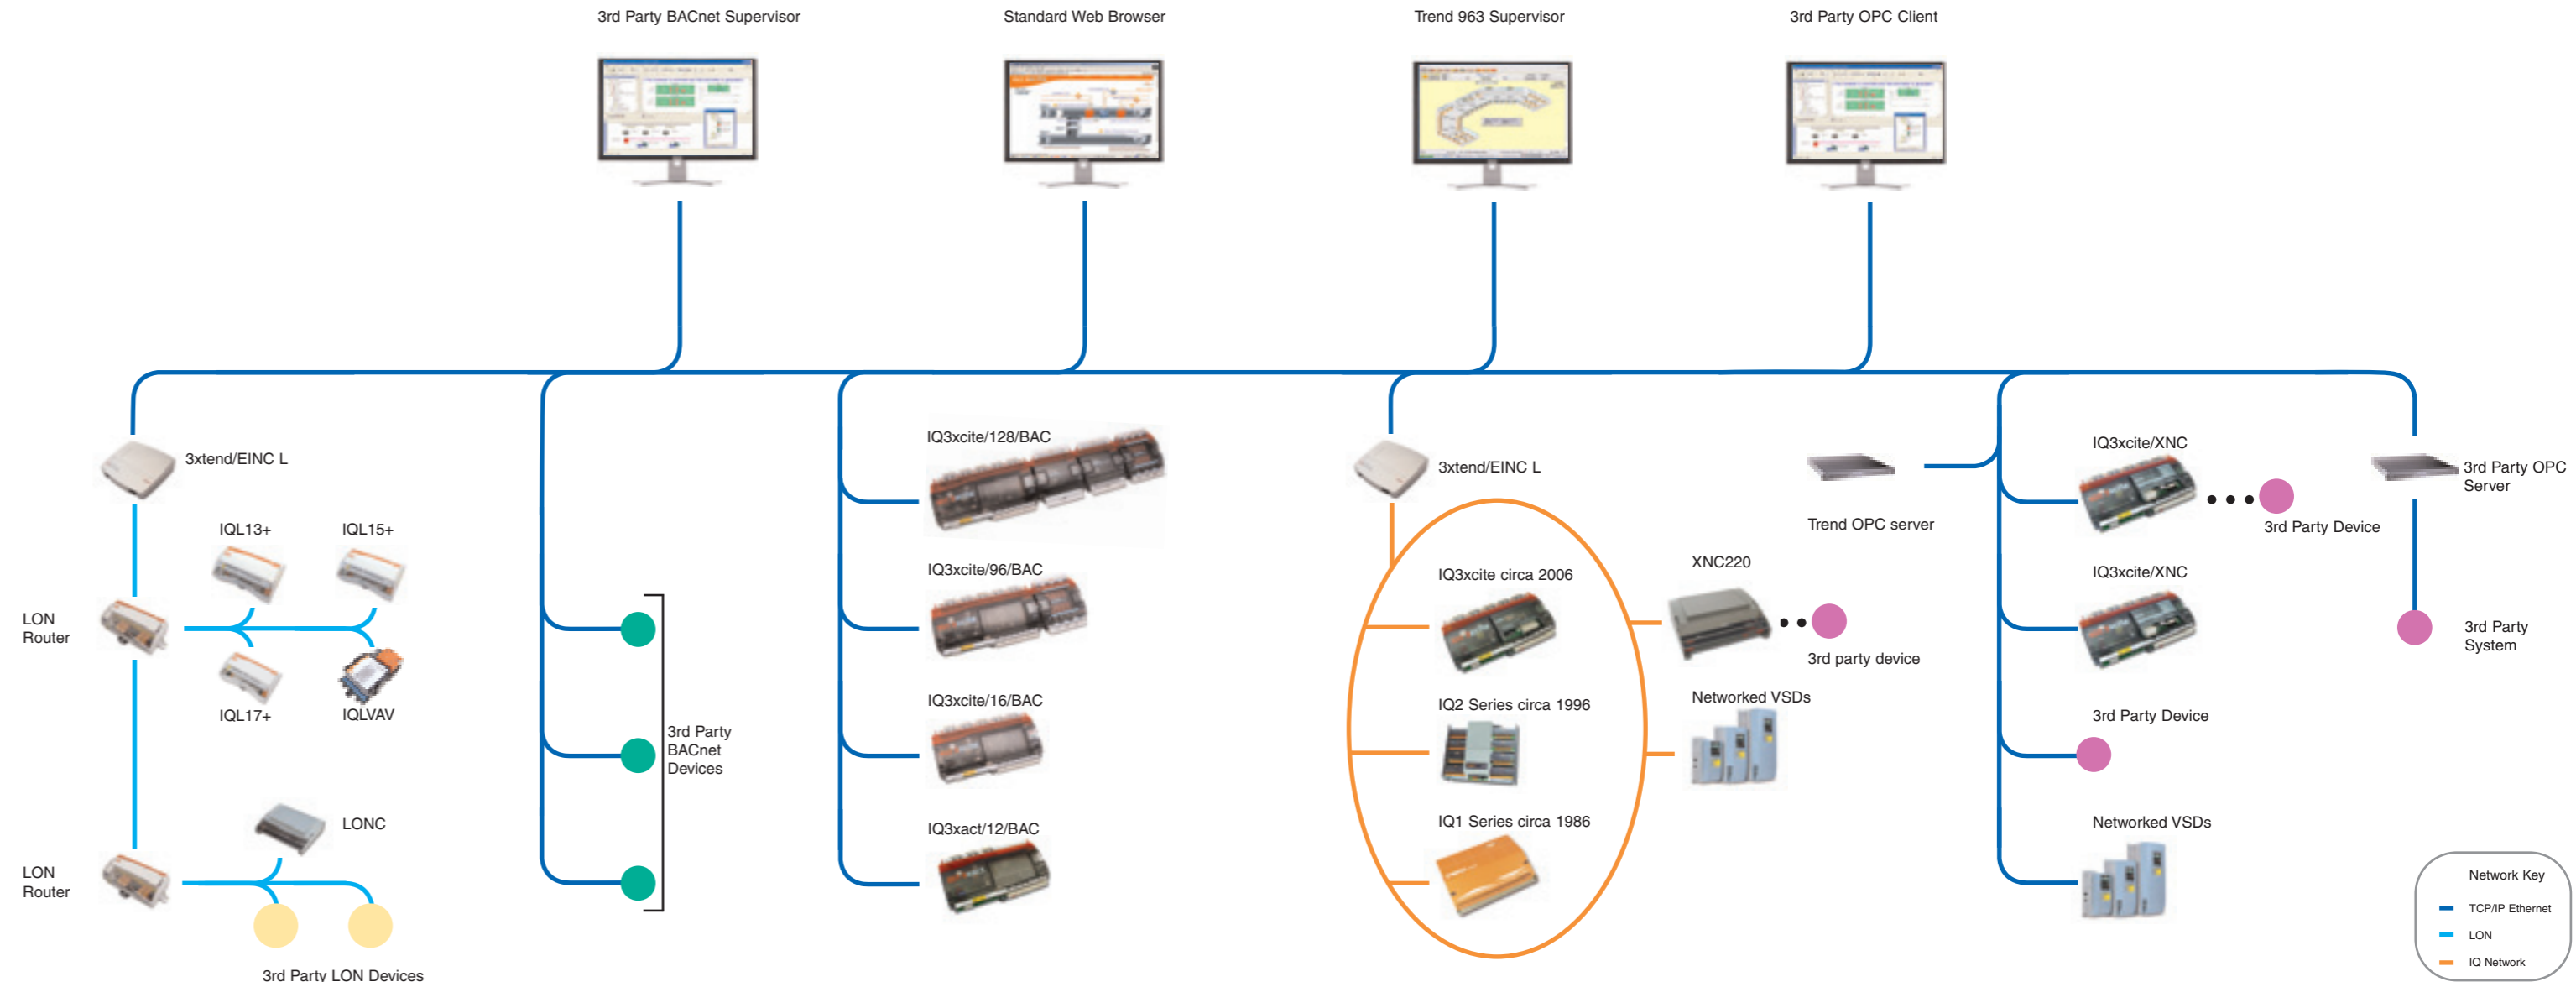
3rd Party BACnet Supervisor

Standard Web Browser

Trend 963 Supervisor

3rd Party OPC Client

3xtend/EINC L

IQL13+

IQL15+

LON Router

IQL17+

IQLVAV

LONC

LON Router

3rd Party LON Devices

3rd Party BACnet Devices

IQ3xcite/128/BAC

IQ3xcite/96/BAC

IQ3xcite/16/BAC

IQ3xact/12/BAC

3xtend/EINC L

IQ3xcite circa 2006

IQ2 Series circa 1996

IQ1 Series circa 1986

Trend OPC server

XNC220

3rd party device

Networked VSDs

IQ3xcite/XNC

3rd Party Device

IQ3xcite/XNC

3rd Party Device

Networked VSDs

3rd Party OPC Server

3rd Party System

Network Key

TCP/IP Ethernet

LON

IQ Network